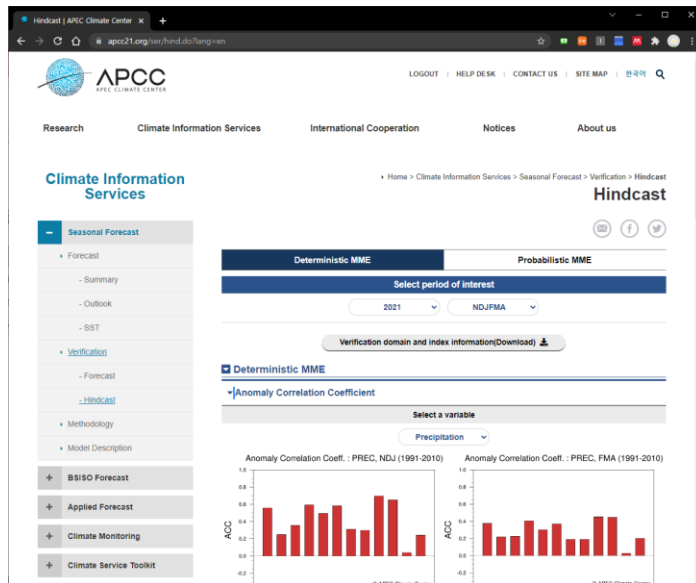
Hindcast | APEC Climate Center ×
+
apcc21.org/ser/hind.do?lang=en

APCC
APEC CLIMATE CENTER

LOGOUT | HELP DESK | CONTACT US | SITE MAP | 한국어

Research
Climate Information Services
International Cooperation
Notices
About us

Climate Information Services

Home > Climate Information Services > Seasonal Forecast > Verification > Hindcast

Hindcast

− Seasonal Forecast
Forecast
- Summary
- Outlook
- SST
Verification
- Forecast
- Hindcast
Methodology
Model Description
+ BSISO Forecast
+ Applied Forecast
+ Climate Monitoring
+ Climate Service Toolkit

Deterministic MME
Probabilistic MME

Select period of interest

2021
NDJFMA

Verification domain and index information(Download)

Deterministic MME

Anomaly Correlation Coefficient

Select a variable

Precipitation

Anomaly Correlation Coeff. : PREC, NDJ (1991-2010)
1.0
0.8
0.6
0.4
0.2
0
-0.2
ACC

Anomaly Correlation Coeff. : PREC, FMA (1991-2010)
1.0
0.8
0.6
0.4
0.2
0
-0.2
ACC